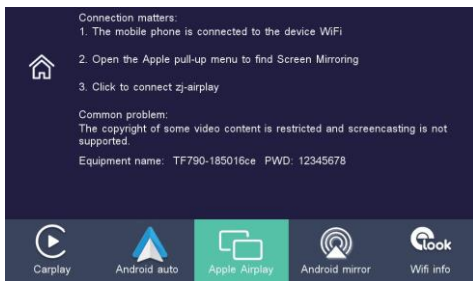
Connection matters:
1. The mobile phone is connected to the device WiFi

2. Open the Apple pull-up menu to find Screen Mirroring

3. Click to connect zj-airplay

Common problem:
The copyright of some video content is restricted and screencasting is not supported.

Equipment name: TF790-185016ce PWD: 12345678

Carplay
Android auto
Apple Airplay
Android mirror
look
Wifi info